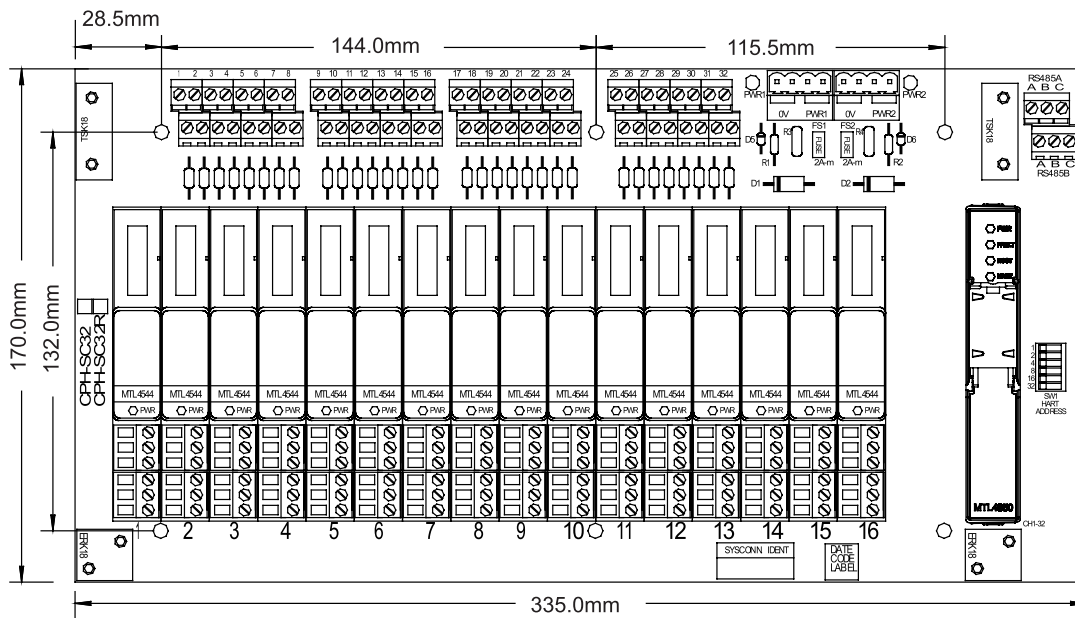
28.5mm
144.0mm
115.5mm
1 2 3 4 5 6 7 8 9 10 11 12 13 14 15 16 17 18 19 20 21 22 23 24 25 26 27 28 29 30 31 32
PWR1 0V PWR1 FS1 FUSE 2A-m FS2 FUSE 2A-m 0V PWR2 PWR2
D5 R3 R1 R4 D6 R2
D1 D2
RS485A A B C
A B C RS485B
TSK18
TSK18
170.0mm
132.0mm
CPH-SC32
CPH-SC32R
MTL4544 PWR
MTL4544 PWR
MTL4544 PWR
MTL4544 PWR
MTL4544 PWR
MTL4544 PWR
MTL4544 PWR
MTL4544 PWR
MTL4544 PWR
MTL4544 PWR
MTL4544 PWR
MTL4544 PWR
MTL4544 PWR
MTL4544 PWR
MTL4544 PWR
MTL4544 PWR
PWR
FAULT
HART
MODEM
1 2 4 8 16 32
SW1 HART ADDRESS
MTL4850
CH1-32
1 2 3 4 5 6 7 8 9 10 11 12 13 14 15 16
ERK18
ERK18
SYSCONN IDENT
DATE CODE LABEL
335.0mm